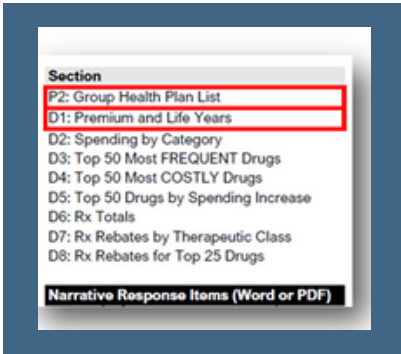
Section
P2: Group Health Plan List
D1: Premium and Life Years
D2: Spending by Category
D3: Top 50 Most FREQUENT Drugs
D4: Top 50 Most COSTLY Drugs
D5: Top 50 Drugs by Spending Increase
D6: Rx Totals
D7: Rx Rebates by Therapeutic Class
D8: Rx Rebates for Top 25 Drugs

Narrative Response Items (Word or PDF)